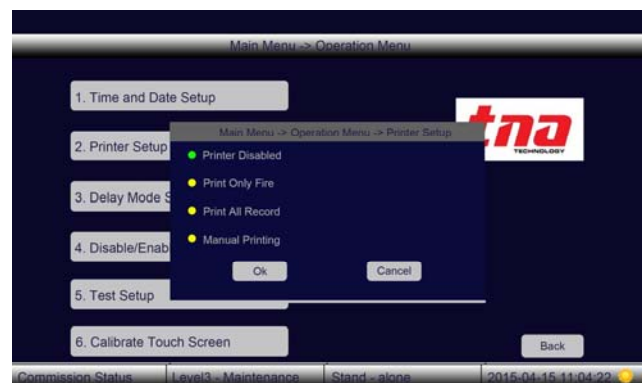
Main Menu -> Operation Menu

1. Time and Date Setup

2. Printer Setup

3. Delay Mode S

4. Disable/Enab

5. Test Setup

6. Calibrate Touch Screen

tna
TECHNOLOGY

Main Menu -> Operation Menu -> Printer Setup

Printer Disabled

Print Only Fire

Print All Record

Manual Printing

Ok

Cancel

Back

Commission Status | Level3 - Maintenance | Stand - alone | 2015-04-15 11:04:22